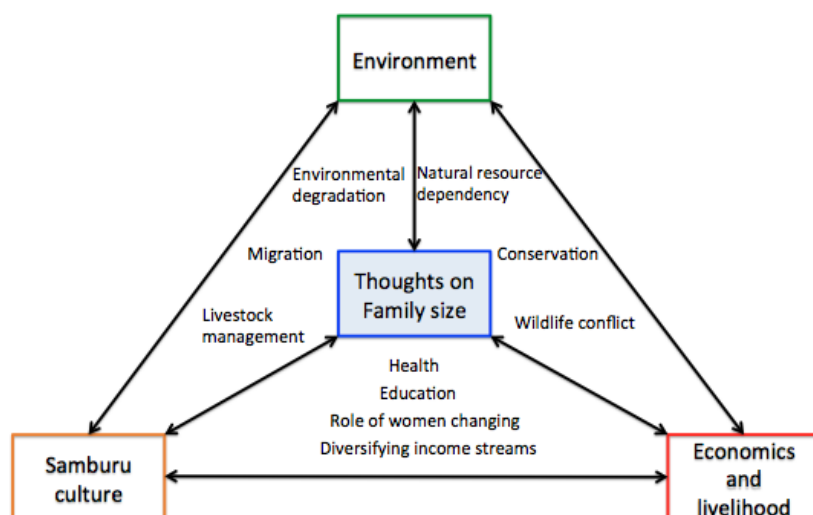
Environment

Environmental degradation

Natural resource dependency

Migration

Conservation

Thoughts on Family size

Livestock management

Wildlife conflict

Health

Education

Role of women changing

Diversifying income streams

Samburu culture

Economics and livelihood